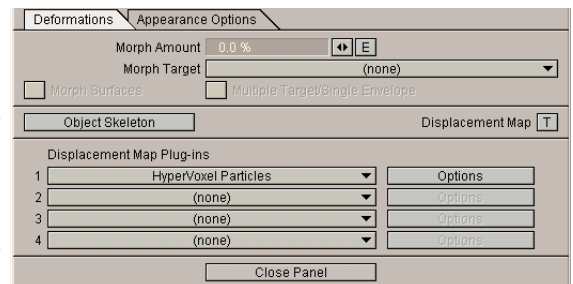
Deformations | Appearance Options

Morph Amount 0.0 % E

Morph Target (none)

Morph Surfaces

Multiple Target/Single Envelope

Object Skeleton

Displacement Map T

Displacement Map Plug-ins

1 HyperVoxel Particles Options

2 (none) Options

3 (none) Options

4 (none) Options

Close Panel